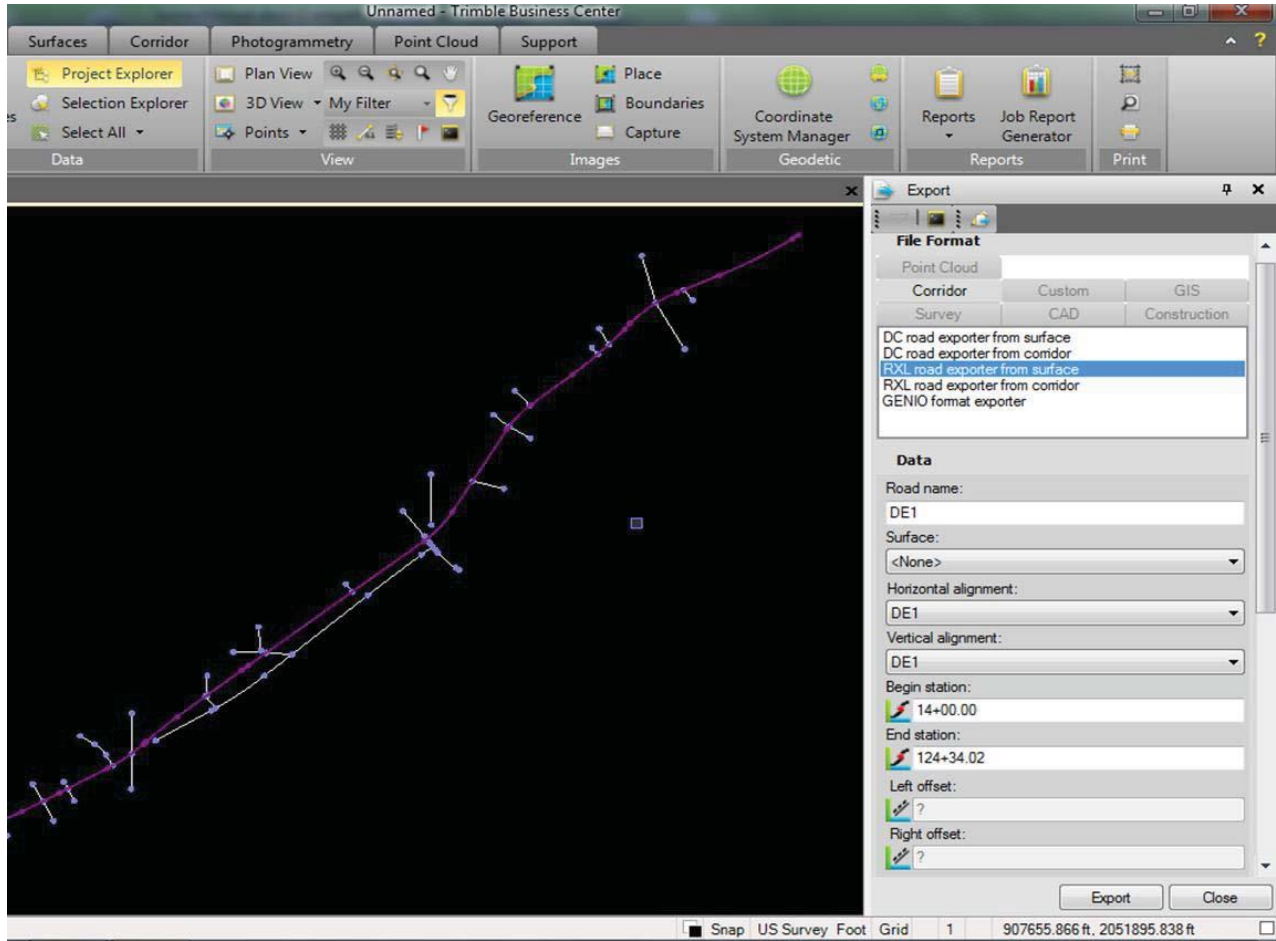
Unnamed - Trimble Business Center

Surfaces Corridor Photogrammetry Point Cloud Support

Project Explorer
es Selection Explorer
Select All
Data

Plan View
3D View My Filter
Points
View

Georeference
Place
Boundaries
Capture
Images

Coordinate System Manager
Geodetic

Reports
Job Report Generator
Reports

Print

Export

File Format

Point Cloud

| Corridor | Custom | GIS |
|---|---|---|
| Survey | CAD | Construction |

DC road exporter from surface
DC road exporter from corridor
RXL road exporter from surface
RXL road exporter from corridor
GENIO format exporter

Data

Road name:
DE1
Surface:
<None>
Horizontal alignment:
DE1
Vertical alignment:
DE1
Begin station:
14+00.00
End station:
124+34.02
Left offset:
?
Right offset:
?

Export Close

Snap US Survey Foot Grid 1 907655.866 ft, 2051895.838 ft